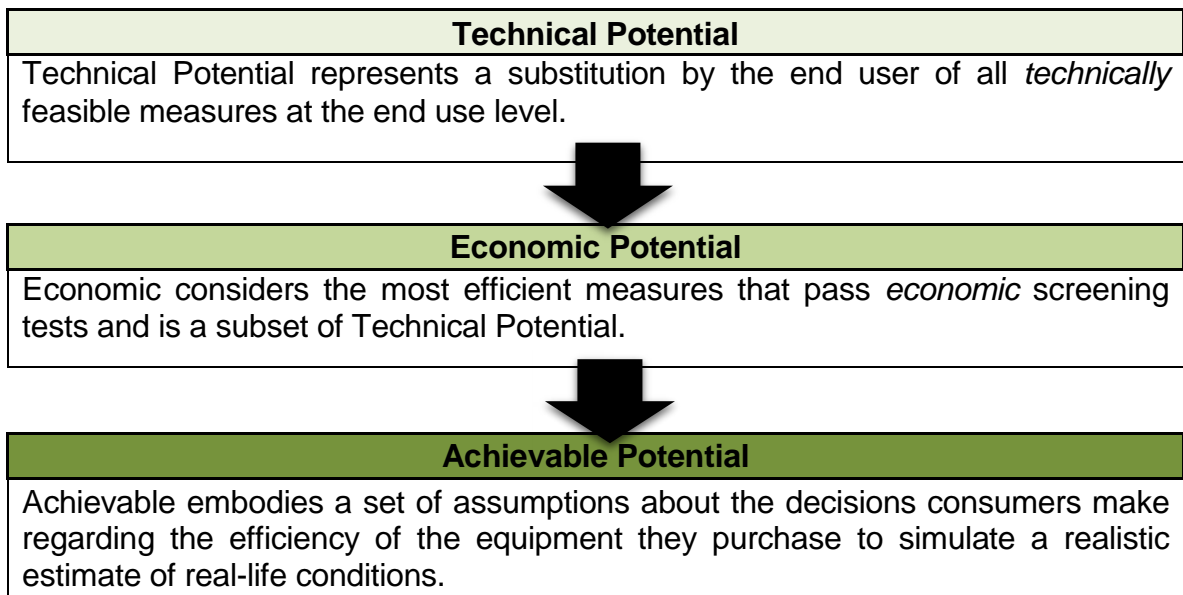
Technical Potential

Technical Potential represents a substitution by the end user of all *technically* feasible measures at the end use level.

Economic Potential

Economic considers the most efficient measures that pass *economic* screening tests and is a subset of Technical Potential.

Achievable Potential

Achievable embodies a set of assumptions about the decisions consumers make regarding the efficiency of the equipment they purchase to simulate a realistic estimate of real-life conditions.